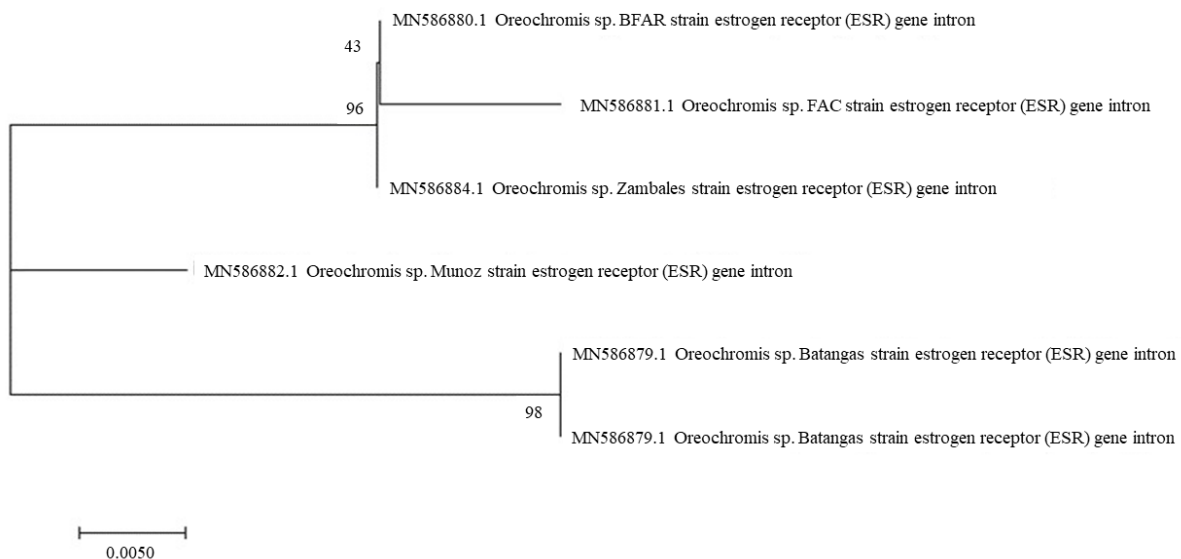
MN586880.1 Oreochromis sp. BFAR strain estrogen receptor (ESR) gene intron

43

96

MN586881.1 Oreochromis sp. FAC strain estrogen receptor (ESR) gene intron

MN586884.1 Oreochromis sp. Zambales strain estrogen receptor (ESR) gene intron

MN586882.1 Oreochromis sp. Munoz strain estrogen receptor (ESR) gene intron

MN586879.1 Oreochromis sp. Batangas strain estrogen receptor (ESR) gene intron

98

MN586879.1 Oreochromis sp. Batangas strain estrogen receptor (ESR) gene intron

0.0050